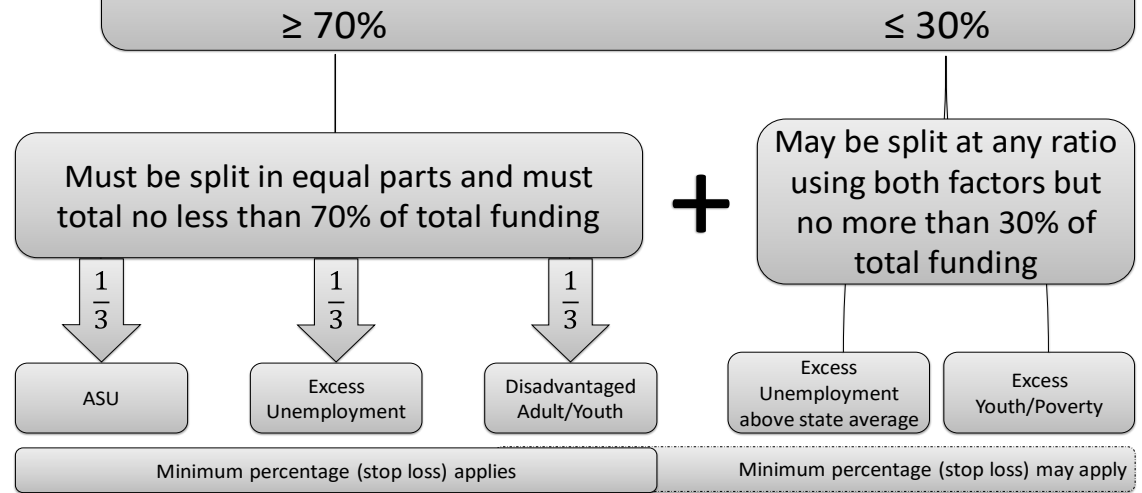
≥ 70%

≤ 30%

Must be split in equal parts and must total no less than 70% of total funding

+

May be split at any ratio using both factors but no more than 30% of total funding

$\frac{1}{3}$

$\frac{1}{3}$

$\frac{1}{3}$

ASU

Excess Unemployment

Disadvantaged Adult/Youth

Excess Unemployment above state average

Excess Youth/Poverty

Minimum percentage (stop loss) applies

Minimum percentage (stop loss) may apply